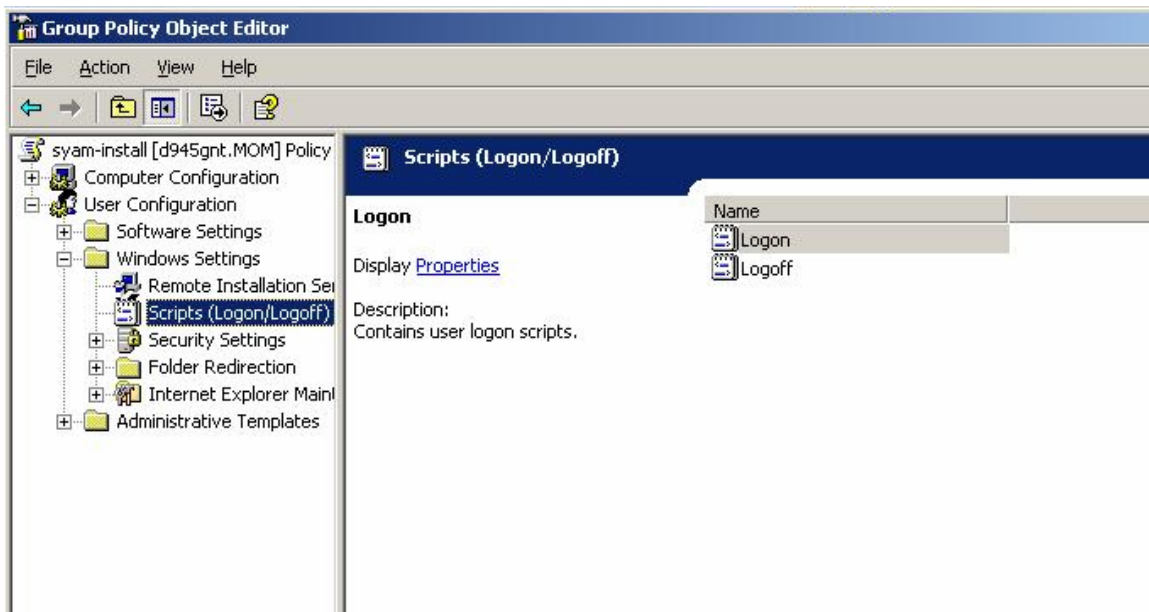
Group Policy Object Editor

File Action View Help

syam-install [d945gnt.MOM] Policy
Computer Configuration
User Configuration
Software Settings
Windows Settings
Remote Installation Se
Scripts (Logon/Logoff)
Security Settings
Folder Redirection
Internet Explorer Main
Administrative Templates

Scripts (Logon/Logoff)

Logon

Display Properties

Description:
Contains user logon scripts.

| Name |
|---|
| Logon |
| Logoff |